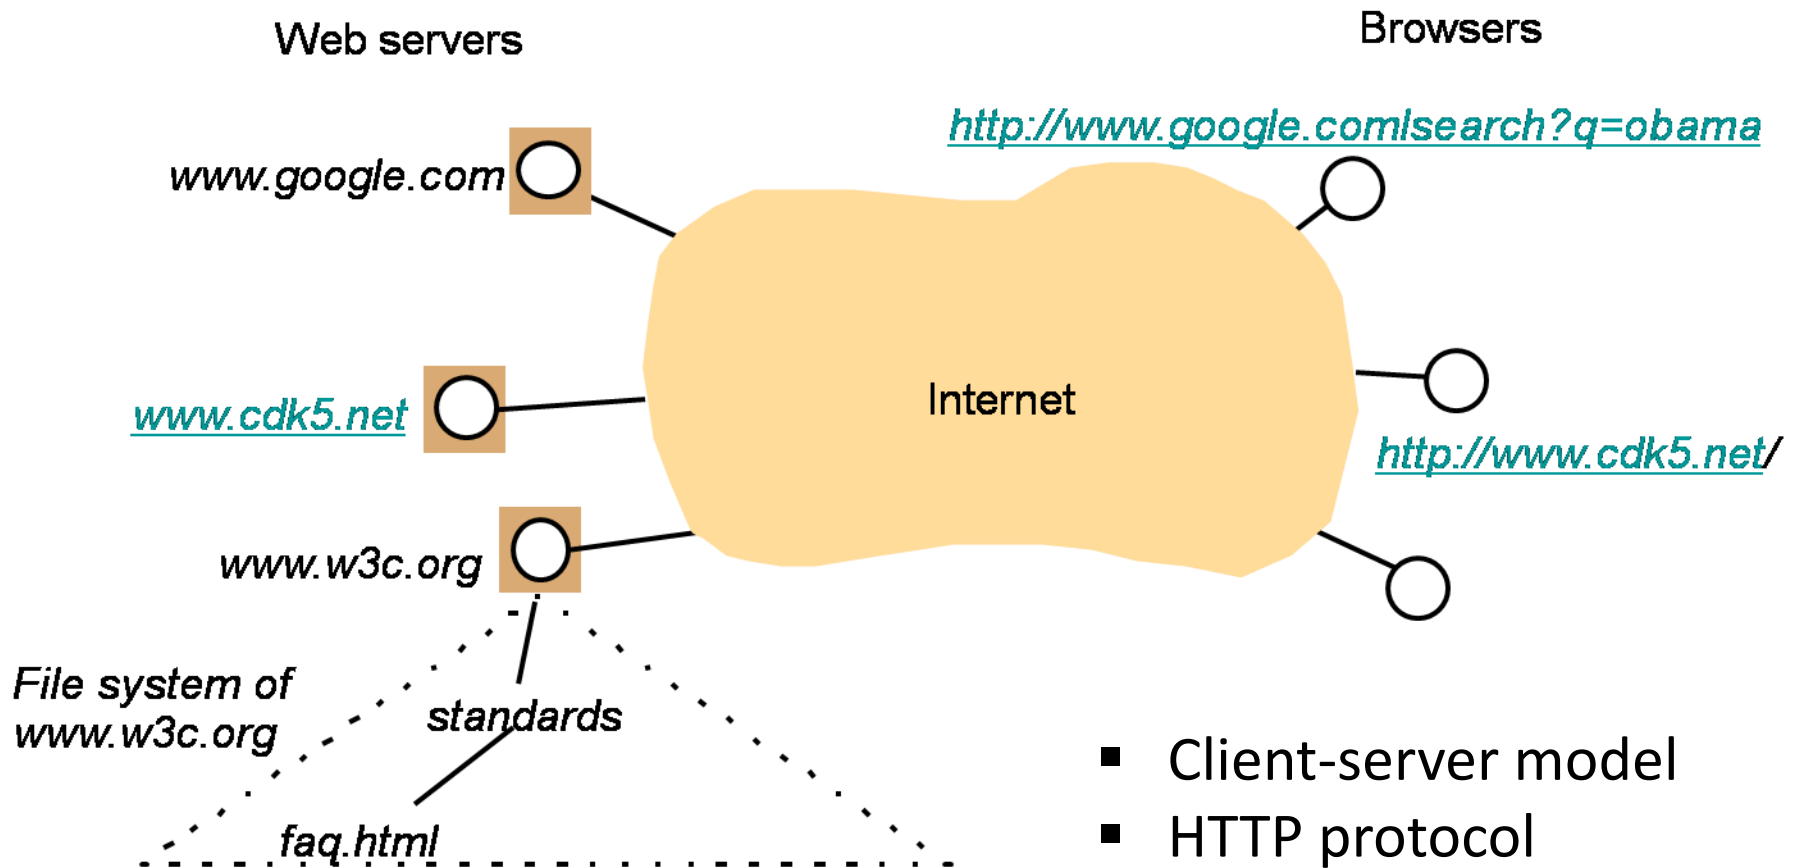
Web servers

Browsers

http://www.google.comlsearch?q=obama

www.google.com

Internet

www.cdk5.net

http://www.cdk5.net/

www.w3c.org

File system of www.w3c.org

standards

faq.html

- Client-server model
- HTTP protocol